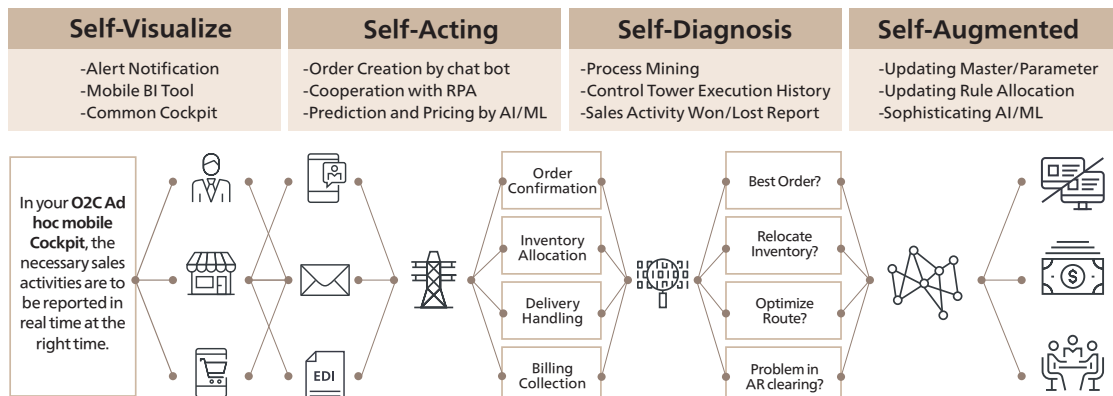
Self-Visualize

-Alert Notification
-Mobile BI Tool
-Common Cockpit

Self-Acting

-Order Creation by chat bot
-Cooperation with RPA
-Prediction and Pricing by AI/ML

Self-Diagnosis

-Process Mining
-Control Tower Execution History
-Sales Activity Won/Lost Report

Self-Augmented

-Updating Master/Parameter
-Updating Rule Allocation
-Sophisticating AI/ML

In your **O2C Ad hoc mobile Cockpit**, the necessary sales activities are to be reported in real time at the right time.

EDI

Order Confirmation

Inventory Allocation

Delivery Handling

Billing Collection

Best Order?

Relocate Inventory?

Optimize Route?

Problem in AR clearing?